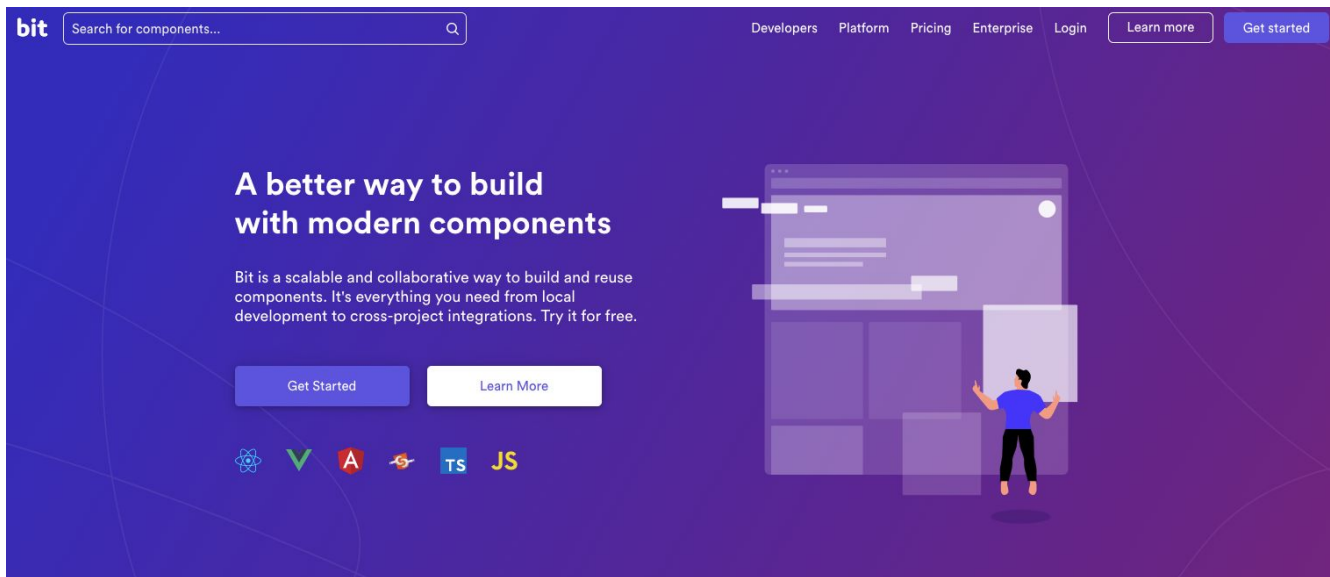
bit

Search for components...

Developers Platform Pricing Enterprise Login Learn more Get started

A better way to build with modern components

Bit is a scalable and collaborative way to build and reuse components. It's everything you need from local development to cross-project integrations. Try it for free.

Get Started Learn More

TS JS